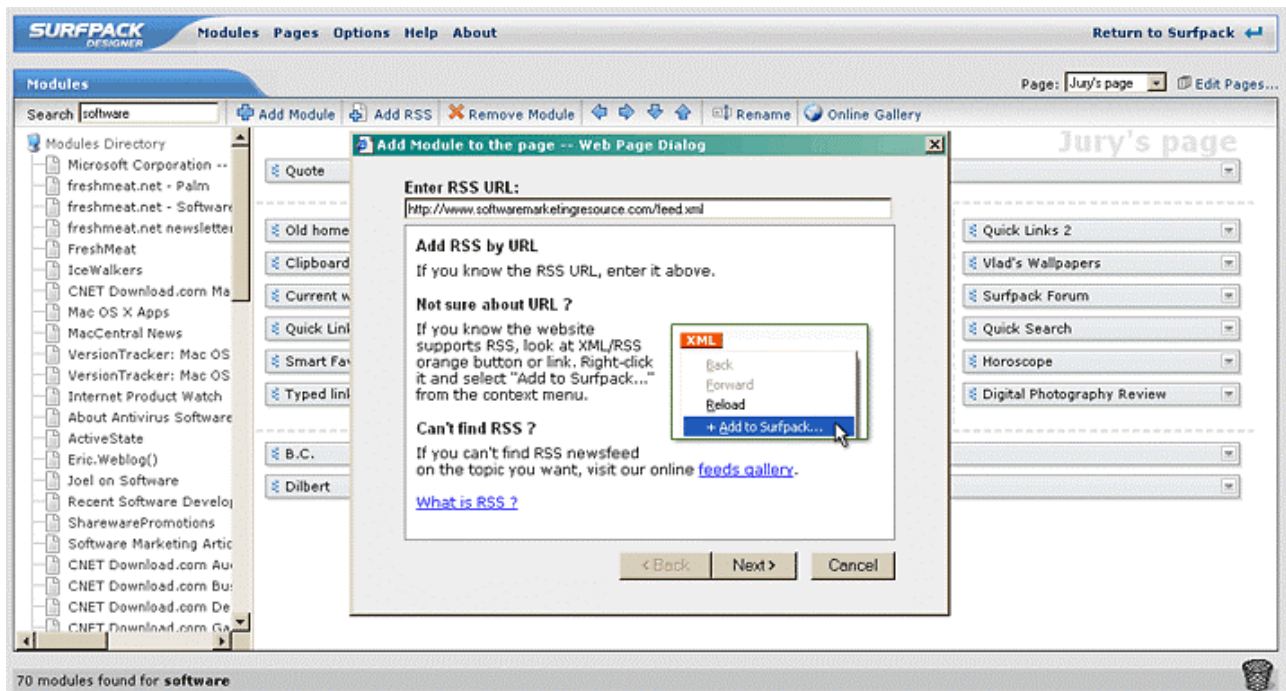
SURFPACK DESIGNER Modules Pages Options Help About Return to Surfpack

Modules

Page: Jury's page Edit Pages...

Search software Add Module Add RSS Remove Module Rename Online Gallery

Modules Directory
Microsoft Corporation --
freshmeat.net - Palm
freshmeat.net - Software
freshmeat.net newsletter
FreshMeat
IceWalkers
CNET Download.com Ma
Mac OS X Apps
MacCentral News
VersionTracker: Mac OS
VersionTracker: Mac OS
Internet Product Watch
About Antivirus Software
ActiveState
Eric.Weblog()
Joel on Software
Recent Software Develo
SharewarePromotions
Software Marketing Artic
CNET Download.com Au
CNET Download.com Bu
CNET Download.com De
CNET Download.com Ga

Jury's page

Quote
Old home
Clipboard
Current w
Quick Lin
Smart Fa
Typed lin
B.C.
Dilbert

Quick Links 2
Vlad's Wallpapers
Surfpack Forum
Quick Search
Horoscope
Digital Photography Review

Add Module to the page -- Web Page Dialog

Enter RSS URL:
http://www.softwaremarketingresource.com/feed.xml

Add RSS by URL
If you know the RSS URL, enter it above.

Not sure about URL ?
If you know the website supports RSS, look at XML/RSS orange button or link. Right-click it and select "Add to Surfpack..." from the context menu.

XML
Back
Forward
Reload
+ Add to Surfpack...

Can't find RSS ?
If you can't find RSS newsfeed on the topic you want, visit our online feeds gallery.

What is RSS ?

< Back Next > Cancel

70 modules found for software